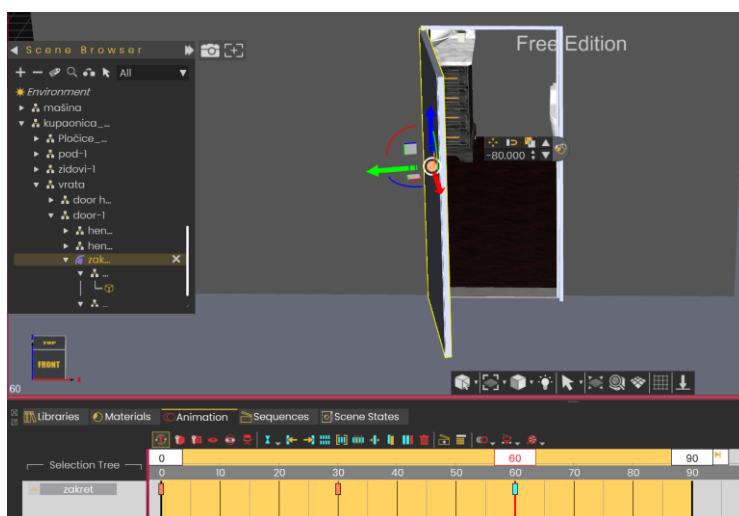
Scene Browser

All

Environment
mašina
kupaonica_...
Pločice_...
pod-1
zidovi-1
vrata
door h...
door-1
hen...
hen...
zak...
...
...

Free Edition

-80.000

TOP
FRONT

60

Libraries
Materials
Animation
Sequences
Scene States

Selection Tree

zakret

| 0 | 60 | 90 |
|---|---|---|

0 10 20 30 40 50 60 70 80 90